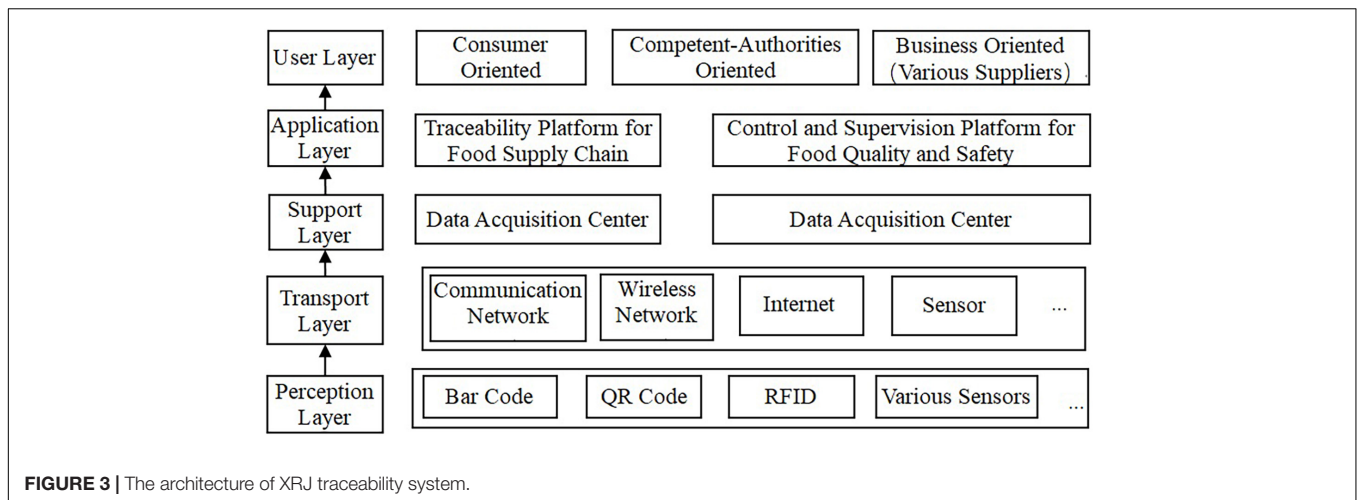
User Layer

Consumer Oriented

Competent-Authorities Oriented

Business Oriented (Various Suppliers)

Application Layer

Traceability Platform for Food Supply Chain

Control and Supervision Platform for Food Quality and Safety

Support Layer

Data Acquisition Center

Data Acquisition Center

Transport Layer

Communication Network

Wireless Network

Internet

Sensor

...

Perception Layer

Bar Code

QR Code

RFID

Various Sensors

...

**FIGURE 3 |** The architecture of XRJ traceability system.